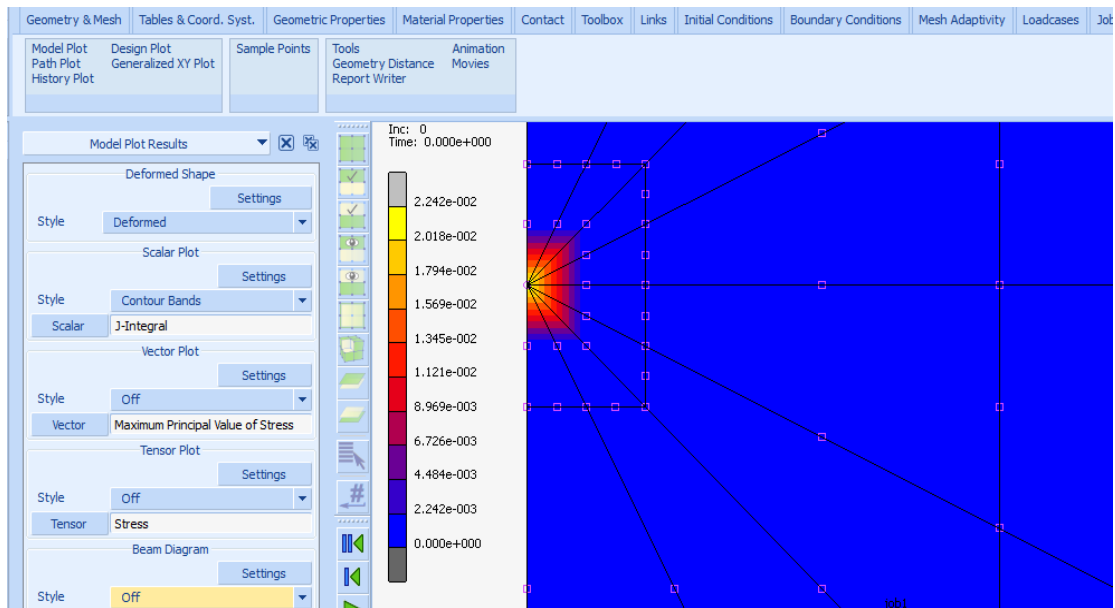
Geometry & Mesh | Tables & Coord. Syst. | Geometric Properties | Material Properties | Contact | Toolbox | Links | Initial Conditions | Boundary Conditions | Mesh Adaptivity | Loadcases | Job

Model Plot
Path Plot
History Plot
Design Plot
Generalized XY Plot
Sample Points
Tools
Geometry Distance
Report Writer
Animation
Movies

Model Plot Results

Deformed Shape
Settings
Style Deformed

Scalar Plot
Settings
Style Contour Bands
Scalar J-Integral

Vector Plot
Settings
Style Off
Vector Maximum Principal Value of Stress

Tensor Plot
Settings
Style Off
Tensor Stress

Beam Diagram
Settings
Style Off

Inc: 0
Time: 0.000e+000

2.242e-002
2.018e-002
1.794e-002
1.569e-002
1.345e-002
1.121e-002
8.969e-003
6.726e-003
4.484e-003
2.242e-003
0.000e+000